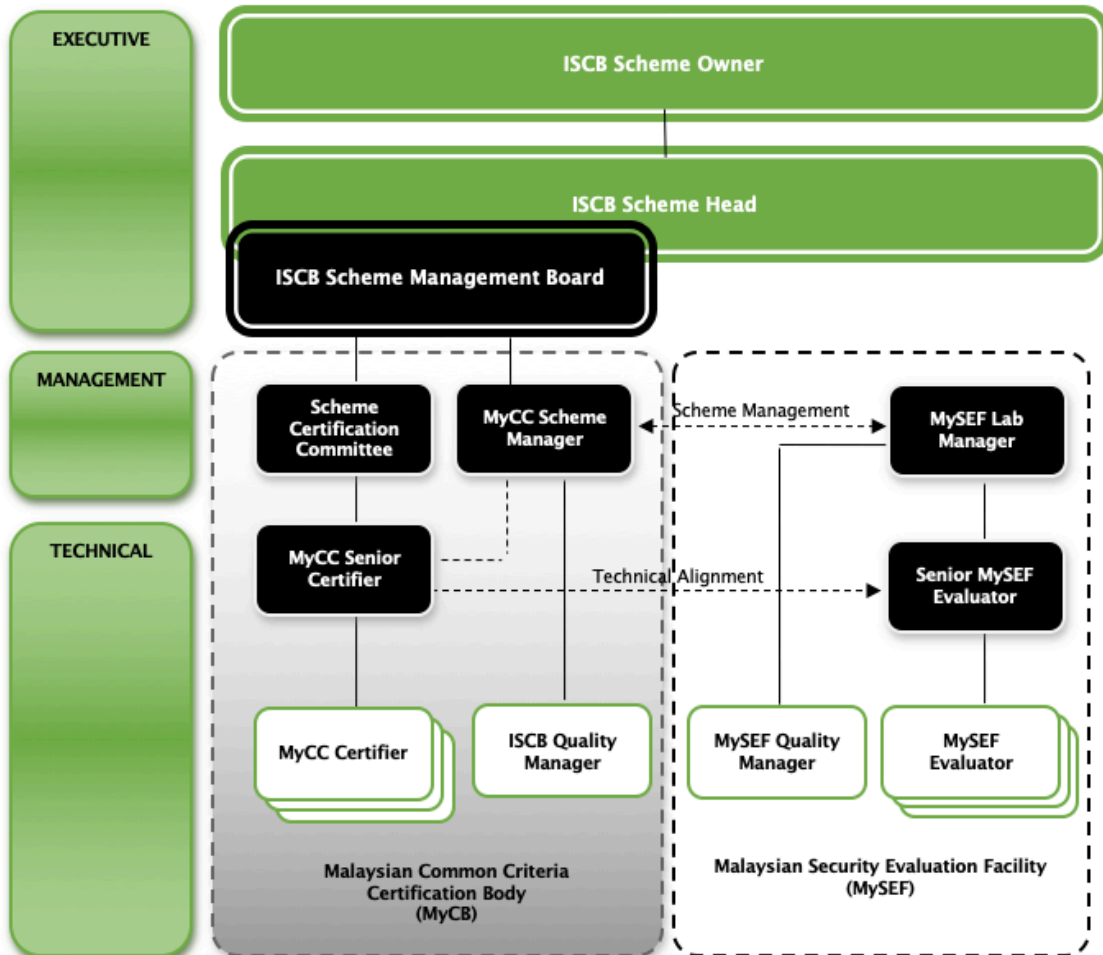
EXECUTIVE

ISCB Scheme Owner

ISCB Scheme Head

ISCB Scheme Management Board

MANAGEMENT

Scheme Certification Committee

MyCC Scheme Manager

Scheme Management

MySEF Lab Manager

TECHNICAL

MyCC Senior Certifier

Technical Alignment

Senior MySEF Evaluator

MyCC Certifier

ISCB Quality Manager

MySEF Quality Manager

MySEF Evaluator

Malaysian Common Criteria Certification Body (MyCB)

Malaysian Security Evaluation Facility (MySEF)